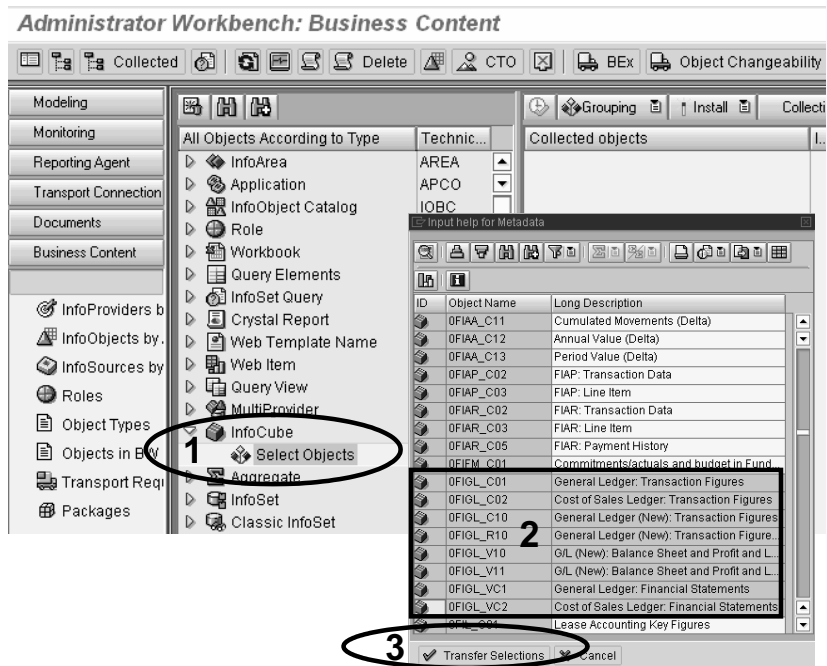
Administrator Workbench: Business Content

Collected | Delete | CTO | BEx | Object Changeability

Modeling
Monitoring
Reporting Agent
Transport Connection
Documents
Business Content

InfoProviders b
InfoObjects by
InfoSources by
Roles
Object Types
Objects in BW
Transport Requ
Packages

All Objects According to Type | Technic...
InfoArea | AREA
Application | APCO
InfoObject Catalog | IOBC
Role
Workbook
Query Elements
InfoSet Query
Crystal Report
Web Template Name
Web Item
Query View
MultiProvider
InfoCube
Select Objects
Aggregate
InfoSet
Classic InfoSet

Grouping | Install | Collecti
Collected objects | I..

Input help for Metadata

| ID | Object Name | Long Description |
|---|---|---|
| | 0FIAA_C11 | Cumulated Movements (Delta) |
| | 0FIAA_C12 | Annual Value (Delta) |
| | 0FIAA_C13 | Period Value (Delta) |
| | 0FIAP_C02 | FIAP: Transaction Data |
| | 0FIAP_C03 | FIAP: Line Item |
| | 0FIAR_C02 | FIAR: Transaction Data |
| | 0FIAR_C03 | FIAR: Line Item |
| | 0FIAR_C05 | FIAR: Payment History |
| | 0FIFM_C01 | Commitments/actuals and budget in Fund |
| | 0FIGL_C01 | General Ledger: Transaction Figures |
| | 0FIGL_C02 | Cost of Sales Ledger: Transaction Figures |
| | 0FIGL_C10 | General Ledger (New): Transaction Figures |
| | 0FIGL_R10 | General Ledger (New): Transaction Figure... |
| | 0FIGL_V10 | G/L (New): Balance Sheet and Profit and L... |
| | 0FIGL_V11 | G/L (New): Balance Sheet and Profit and L... |
| | 0FIGL_VC1 | General Ledger: Financial Statements |
| | 0FIGL_VC2 | Cost of Sales Ledger: Financial Statements |
| | 0FIL_C01 | Lease Accounting Key Figures |

1
2
3

Transfer Selections | Cancel